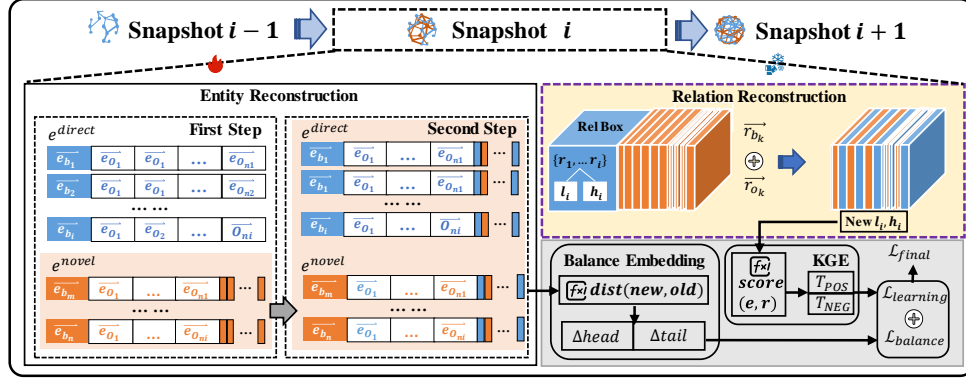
Snapshot $i-1$
Snapshot $i$
Snapshot $i+1$

Entity Reconstruction

$e^{direct}$ First Step
$\overrightarrow{e_{b_1}}$ $\overrightarrow{e_{O_1}}$ $\overrightarrow{e_{O_1}}$ ... $\overrightarrow{e_{O_{n1}}}$
$\overrightarrow{e_{b_2}}$ $\overrightarrow{e_{O_1}}$ $\overrightarrow{e_{O_1}}$ ... $\overrightarrow{e_{O_{n2}}}$
... ...
$\overrightarrow{e_{b_i}}$ $\overrightarrow{e_{O_1}}$ $\overrightarrow{e_{O_2}}$ ... $\overrightarrow{O_{ni}}$

$e^{novel}$
$\overrightarrow{e_{b_m}}$ $\overrightarrow{e_{O_1}}$ ... $\overrightarrow{e_{O_{n1}}}$
... ...
$\overrightarrow{e_{b_n}}$ $\overrightarrow{e_{O_1}}$ ... $\overrightarrow{e_{O_{ni}}}$

$e^{direct}$ Second Step
$\overrightarrow{e_{b_1}}$ $\overrightarrow{e_{O_1}}$ ... $\overrightarrow{e_{O_{n1}}}$
$\overrightarrow{e_{b_2}}$ $\overrightarrow{e_{O_1}}$ ... $\overrightarrow{e_{O_{n2}}}$
... ...
$\overrightarrow{e_{b_i}}$ $\overrightarrow{e_{O_1}}$ ... $\overrightarrow{O_{ni}}$

$e^{novel}$
$\overrightarrow{e_{b_m}}$ $\overrightarrow{e_{O_1}}$ ... $\overrightarrow{e_{O_{n1}}}$
... ...
$\overrightarrow{e_{b_n}}$ $\overrightarrow{e_{O_1}}$ ... $\overrightarrow{e_{O_{ni}}}$

Relation Reconstruction
Rel Box
$\{r_1, ... r_i\}$
$l_i$ $h_i$
$\overrightarrow{r_{b_k}}$
$\oplus$
$\overrightarrow{r_{O_k}}$
New $l_i, h_i$

Balance Embedding
$f\times$ $dist(new, old)$
$\Delta head$ $\Delta tail$

$f\times$ $score$ $(e, r)$

KGE
$T_{POS}$
$T_{NEG}$

$\mathcal{L}_{final}$
$\mathcal{L}_{learning}$
$\oplus$
$\mathcal{L}_{balance}$